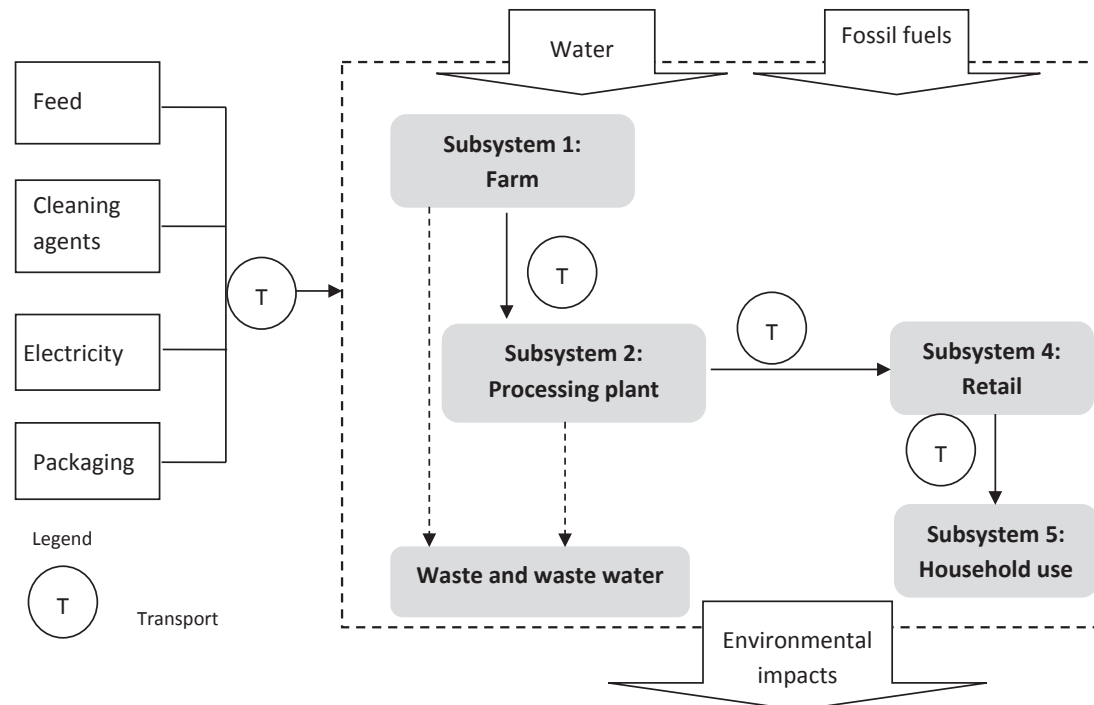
Water

Fossil fuels

Feed

Cleaning agents

Electricity

Packaging

T

Subsystem 1: Farm

T

Subsystem 2: Processing plant

T

Subsystem 4: Retail

T

Subsystem 5: Household use

Waste and waste water

Legend

T

Transport

Environmental impacts